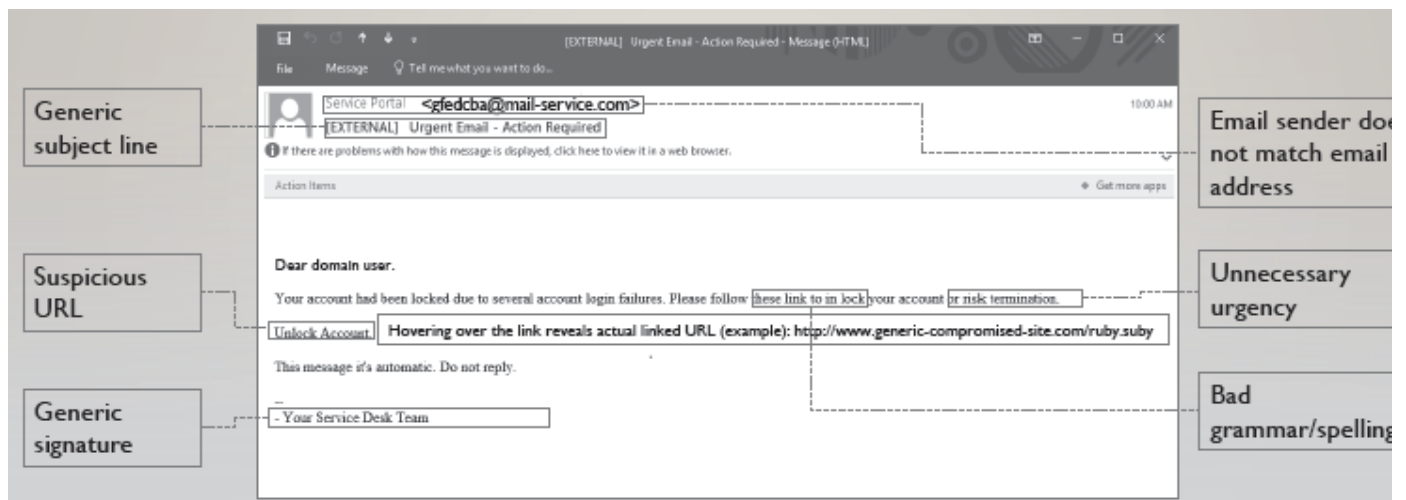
[EXTERNAL] Urgent Email - Action Required - Message (HTML)

File Message Tell me what you want to do...

Generic subject line

Service Portal <gfedcba@mail-service.com>

[EXTERNAL] Urgent Email - Action Required

10:00 AM

If there are problems with how this message is displayed, click here to view it in a web browser.

Email sender doe not match email address

Action Items

Get more apps

Dear domain user.

Suspicious URL

Your account had been locked due to several account login failures. Please follow these link to in lock your account or risk termination.

Unnecessary urgency

Unlock Account

Hovering over the link reveals actual linked URL (example): http://www.generic-compromised-site.com/ruby.suby

This message it's automatic. Do not reply.

--

Generic signature

- Your Service Desk Team

Bad grammar/spelling